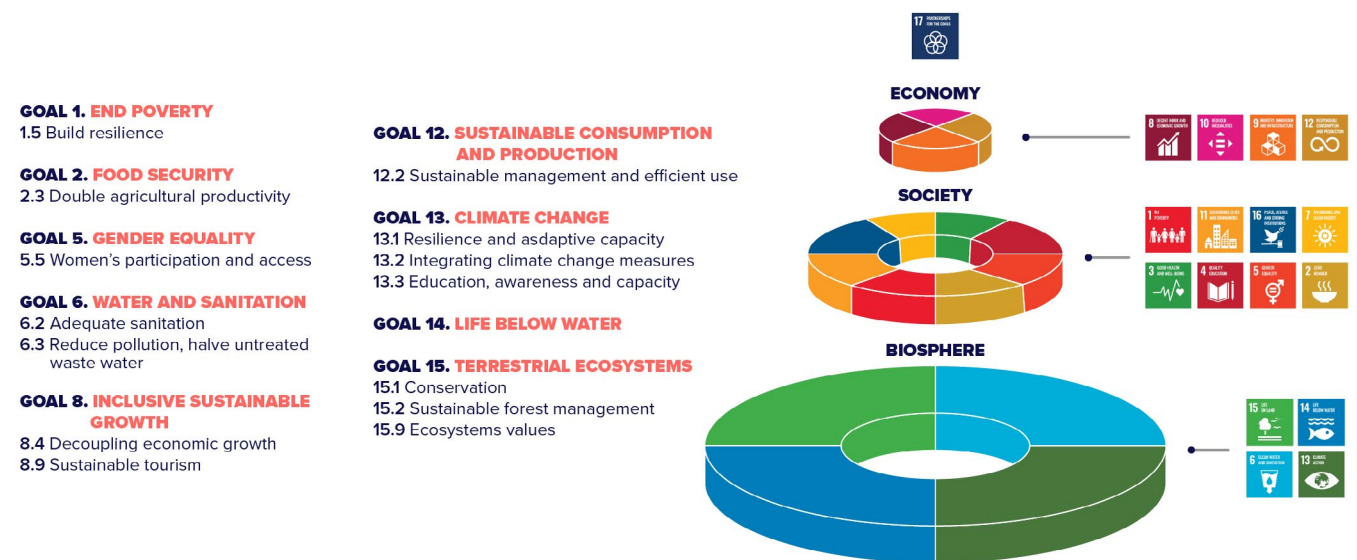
GOAL 1. END POVERTY
1.5 Build resilience

GOAL 2. FOOD SECURITY
2.3 Double agricultural productivity

GOAL 5. GENDER EQUALITY
5.5 Women's participation and access

GOAL 6. WATER AND SANITATION
6.2 Adequate sanitation
6.3 Reduce pollution, halve untreated waste water

GOAL 8. INCLUSIVE SUSTAINABLE GROWTH
8.4 Decoupling economic growth
8.9 Sustainable tourism

GOAL 12. SUSTAINABLE CONSUMPTION AND PRODUCTION
12.2 Sustainable management and efficient use

GOAL 13. CLIMATE CHANGE
13.1 Resilience and asdaptive capacity
13.2 Integrating climate change measures
13.3 Education, awareness and capacity

GOAL 14. LIFE BELOW WATER

GOAL 15. TERRESTRIAL ECOSYSTEMS
15.1 Conservation
15.2 Sustainable forest management
15.9 Ecosystems values

17 PARTNERSHIPS FOR THE GOALS

ECONOMY

8 DECENT WORK AND ECONOMIC GROWTH
10 REDUCED INEQUALITIES
9 INDUSTRY, INNOVATION AND INFRASTRUCTURE
12 RESPONSIBLE CONSUMPTION AND PRODUCTION

SOCIETY

1 NO POVERTY
11 SUSTAINABLE CITIES AND COMMUNITIES
16 PEACE, JUSTICE AND STRONG INSTITUTIONS
7 AFFORDABLE AND CLEAN ENERGY
3 GOOD HEALTH AND WELL-BEING
4 QUALITY EDUCATION
5 GENDER EQUALITY
2 ZERO HUNGER

BIOSPHERE

15 LIFE ON LAND
14 LIFE BELOW WATER
6 CLEAN WATER AND SANITATION
13 CLIMATE ACTION